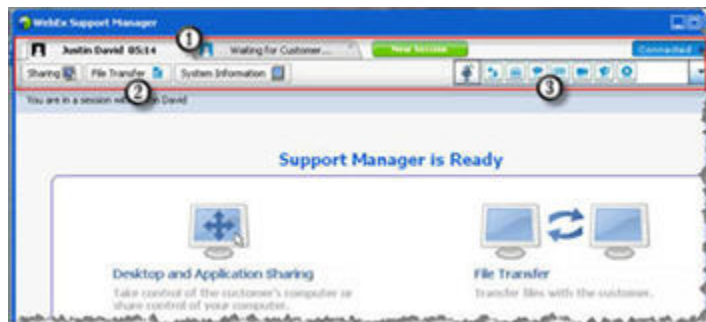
WebEx Support Manager

Justin David 05:14

1

Waiting for Customer...

New Session

Connected

Sharing

File Transfer

System Information

2

3

You are in a session with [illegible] David

Support Manager is Ready

Desktop and Application Sharing

Take control of the customer's computer or share control of your computer.

File Transfer

Transfer files with the customer.